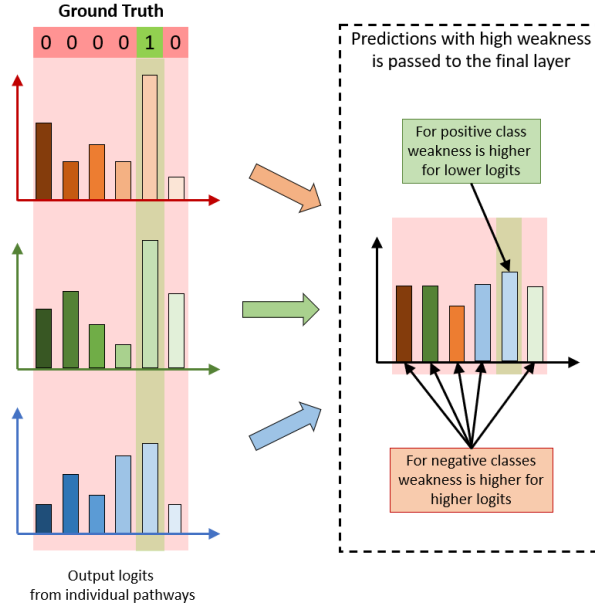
Ground Truth

0 0 0 0 1 0

Predictions with high weakness is passed to the final layer

For positive class weakness is higher for lower logits

For negative classes weakness is higher for higher logits

Output logits from individual pathways